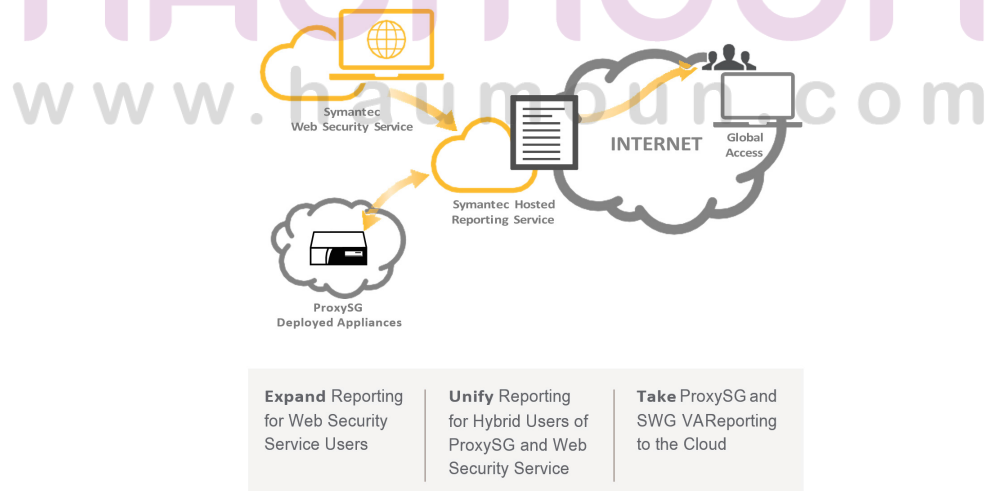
www.haumoun.com

Symantec Web Security Service

INTERNET

Global Access

Symantec Hosted Reporting Service

ProxySG Deployed Appliances

**Expand** Reporting for Web Security Service Users

**Unify** Reporting for Hybrid Users of ProxySG and Web Security Service

**Take** ProxySG and SWG VAReporting to the Cloud